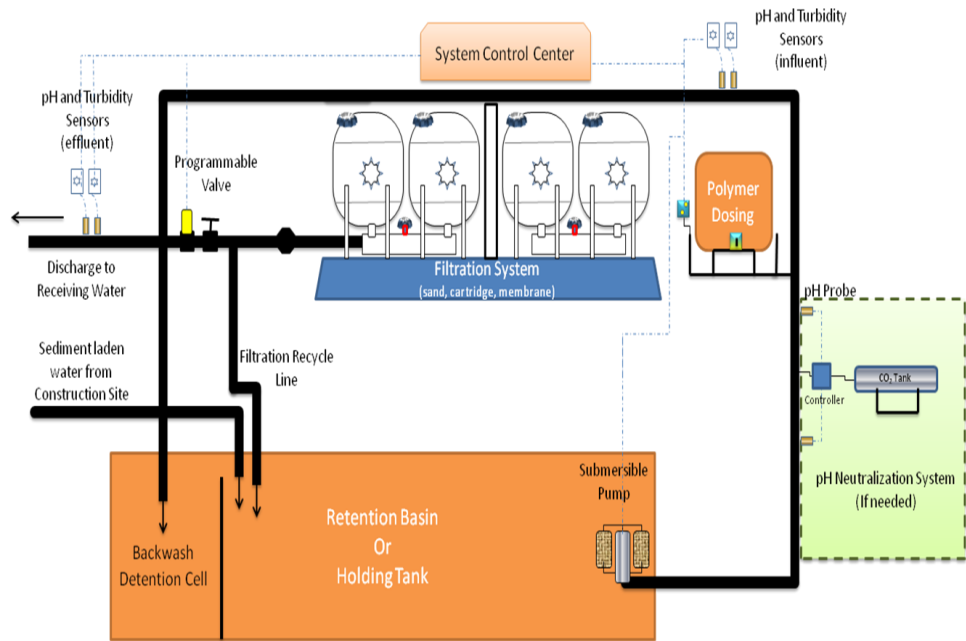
System Control Center

pH and Turbidity Sensors (influent)

pH and Turbidity Sensors (effluent)

Programmable Valve

Polymer Dosing

Filtration System
(sand, cartridge, membrane)

Discharge to Receiving Water

pH Probe

Sediment laden water from Construction Site

Filtration Recycle Line

$CO_2$ Tank

Controller

pH Neutralization System (If needed)

Submersible Pump

Retention Basin
Or
Holding Tank

Backwash Detention Cell